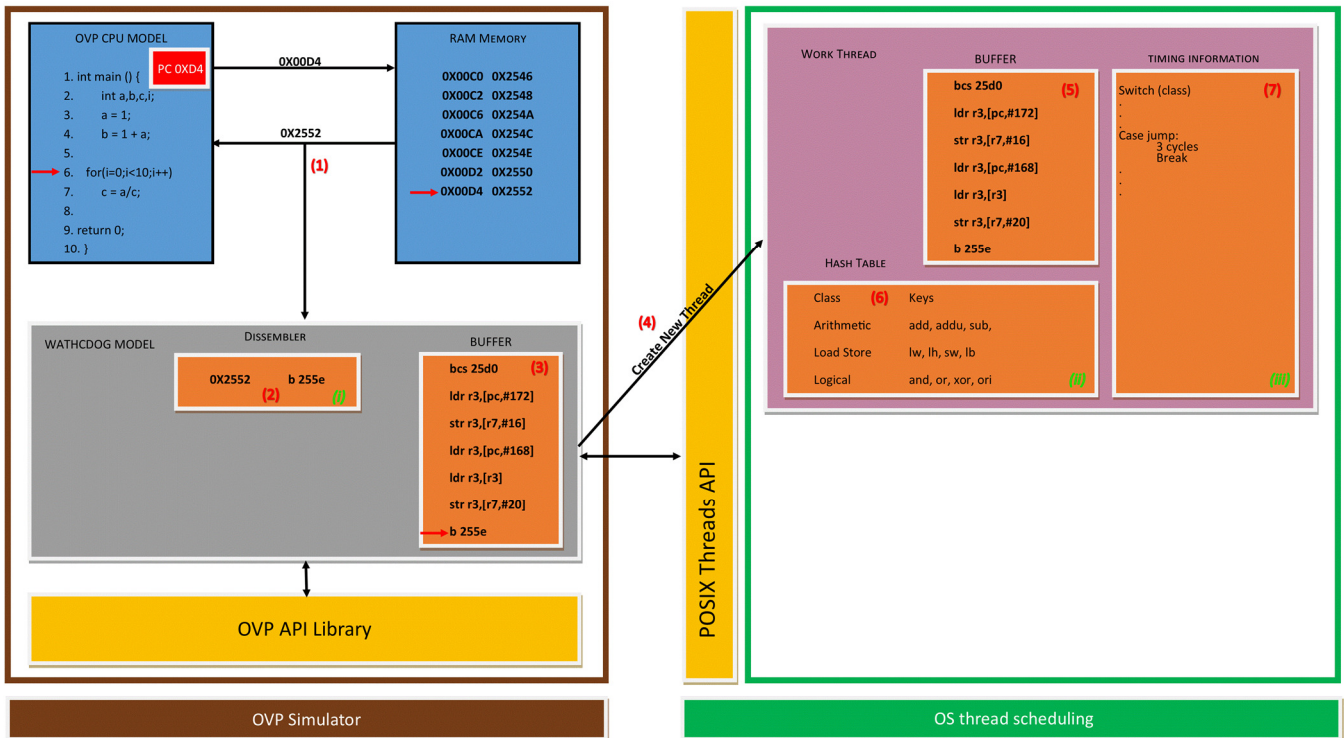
OVP CPU MODEL

PC 0XD4

1. int main () {
2. int a,b,c,i;
3. a = 1;
4. b = 1 + a;
5.
6. for(i=0;i<10;i++)
7. c = a/c;
8.
9. return 0;
10. }

0X00D4

0X2552

RAM MEMORY

0X00C0 0X2546
0X00C2 0X2548
0X00C6 0X254A
0X00CA 0X254C
0X00CE 0X254E
0X00D2 0X2550
0X00D4 0X2552

(1)

WATHCDOG MODEL

DISSEMBLER

0X2552 b 255e
(2) (I)

BUFFER

bcs 25d0 (3)
ldr r3,[pc,#172]
str r3,[r7,#16]
ldr r3,[pc,#168]
ldr r3,[r3]
str r3,[r7,#20]
b 255e

(4) Create New Thread

OVP API Library

POSIX Threads API

WORK THREAD

BUFFER

bcs 25d0 (5)
ldr r3,[pc,#172]
str r3,[r7,#16]
ldr r3,[pc,#168]
ldr r3,[r3]
str r3,[r7,#20]
b 255e

TIMING INFORMATION

Switch (class) (7)
.
.
.
Case jump:
3 cycles
Break
.
.
.

(III)

HASH TABLE

| Class (6) | Keys |
|---|---|
| Arithmetic | add, addu, sub, |
| Load Store | lw, lh, sw, lb |
| Logical | and, or, xor, ori |

(II)

OVP Simulator

OS thread scheduling